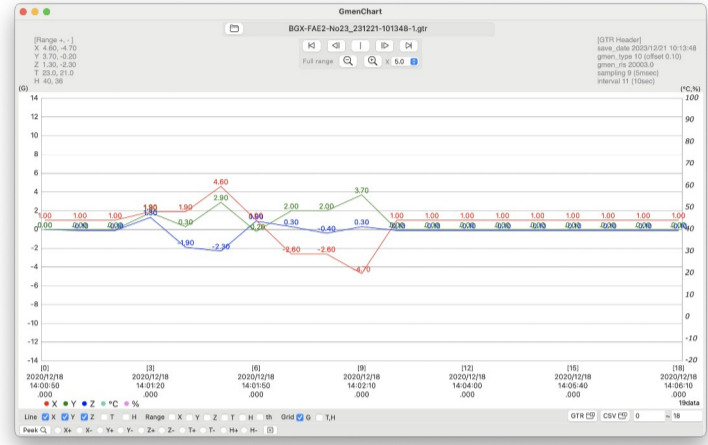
GmenChart

BGX-FAE2-No23_231221-101348-1.gtr

[Range +, - ]
X 4.60, -4.70
Y 3.70, -0.20
Z 1.30, -2.30
T 23.0, 21.0
H 40, 36

Full range X 5.0

[GTR Header]
save_date 2023/12/01 10:13:48
gmen_type 10 (offset 0.10)
gmen_ris 20003.0
sampling 9 (5msec)
interval 11 (10sec)

(G)
14
12
10
8
6
4
2
0
-2
-4
-6
-8
-10
-12
-14

(°C,%)
100
90
80
70
60
50
40
30
20
10
0
-10
-20

1.00 1.00 1.00 1.80 1.90 4.60 0.00 1.00 1.00 1.00 1.00 1.00 1.00 1.00 1.00
0.00 1.30 0.30 2.90 -0.70 2.00 2.00 3.70 0.30
-1.90 -2.30 0.30 -0.40
-2.60 -2.60 -4.70

[0]
2020/12/18
14:00:50
.000

[3]
2020/12/18
14:01:20
.000

[6]
2020/12/18
14:01:50
.000

[9]
2020/12/18
14:02:10
.000

[12]
2020/12/18
14:04:00
.000

[15]
2020/12/18
14:05:40
.000

[18]
2020/12/18
14:06:10
.000

19data

X Y Z °C %

Line X Y Z T H Range X Y Z T H th Grid G T,H

GTR CSV 0 ~ 18

Peek X+ X- Y+ Y- Z+ Z- T+ T- H+ H-